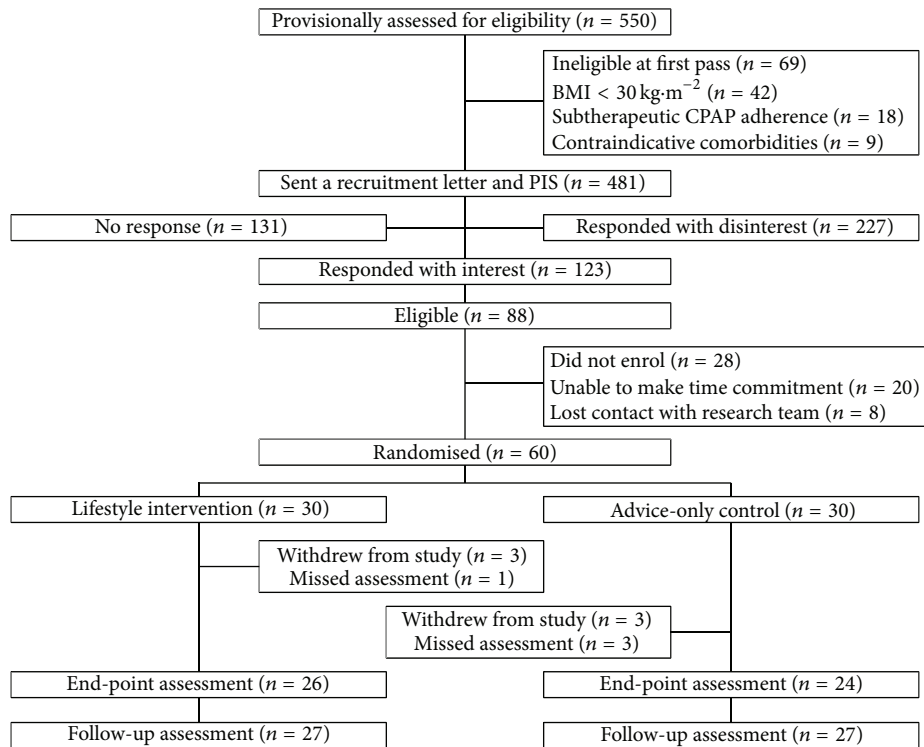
Provisionally assessed for eligibility ($n$ = 550)

Ineligible at first pass ($n$ = 69)
BMI < 30 kg·m$^{-2}$ ($n$ = 42)
Subtherapeutic CPAP adherence ($n$ = 18)
Contraindicative comorbidities ($n$ = 9)

Sent a recruitment letter and PIS ($n$ = 481)

No response ($n$ = 131)

Responded with disinterest ($n$ = 227)

Responded with interest ($n$ = 123)

Eligible ($n$ = 88)

Did not enrol ($n$ = 28)
Unable to make time commitment ($n$ = 20)
Lost contact with research team ($n$ = 8)

Randomised ($n$ = 60)

Lifestyle intervention ($n$ = 30)

Advice-only control ($n$ = 30)

Withdrew from study ($n$ = 3)
Missed assessment ($n$ = 1)

Withdrew from study ($n$ = 3)
Missed assessment ($n$ = 3)

End-point assessment ($n$ = 26)

End-point assessment ($n$ = 24)

Follow-up assessment ($n$ = 27)

Follow-up assessment ($n$ = 27)